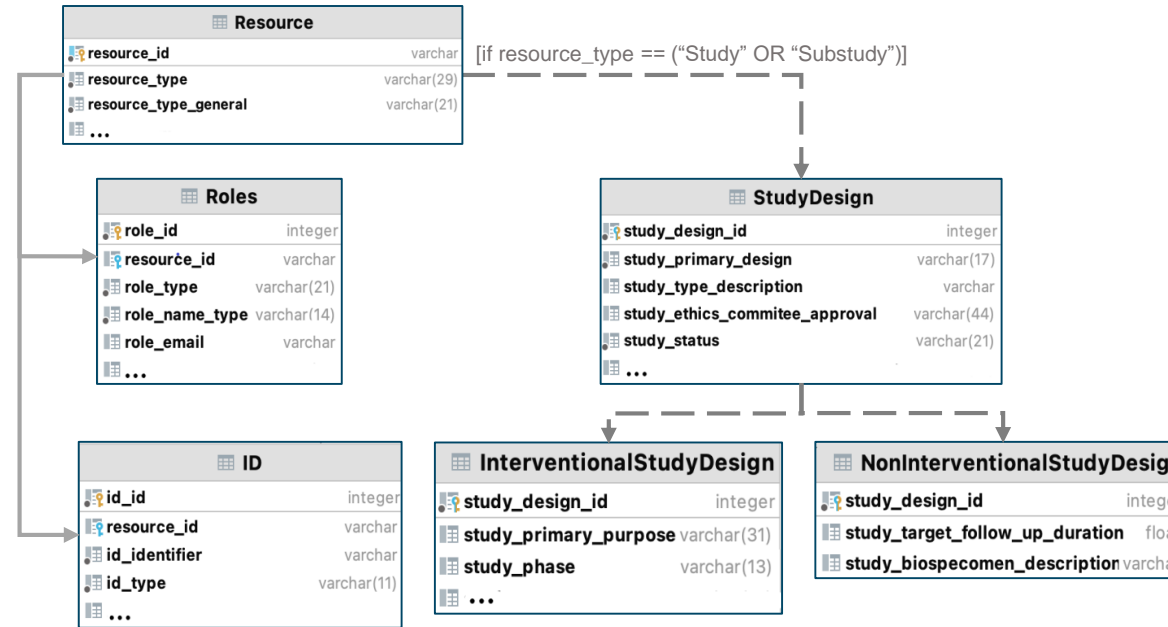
Resource

| | |
|---|---|
| resource_id | varchar |
| resource_type | varchar(29) |
| resource_type_general | varchar(21) |
| ... | |

[if resource_type == (“Study” OR “Substudy”)]

Roles

| | |
|---|---|
| role_id | integer |
| resource_id | varchar |
| role_type | varchar(21) |
| role_name_type | varchar(14) |
| role_email | varchar |
| ... | |

StudyDesign

| | |
|---|---|
| study_design_id | integer |
| study_primary_design | varchar(17) |
| study_type_description | varchar |
| study_ethics_commitee_approval | varchar(44) |
| study_status | varchar(21) |
| ... | |

ID

| | |
|---|---|
| id_id | integer |
| resource_id | varchar |
| id_identifier | varchar |
| id_type | varchar(11) |
| ... | |

InterventionalStudyDesign

| | |
|---|---|
| study_design_id | integer |
| study_primary_purpose | varchar(31) |
| study_phase | varchar(13) |
| ... | |

NonInterventionalStudyDesig

| | |
|---|---|
| study_design_id | integ |
| study_target_follow_up_duration | flo |
| study_biospecomen_descriptior | varcha |